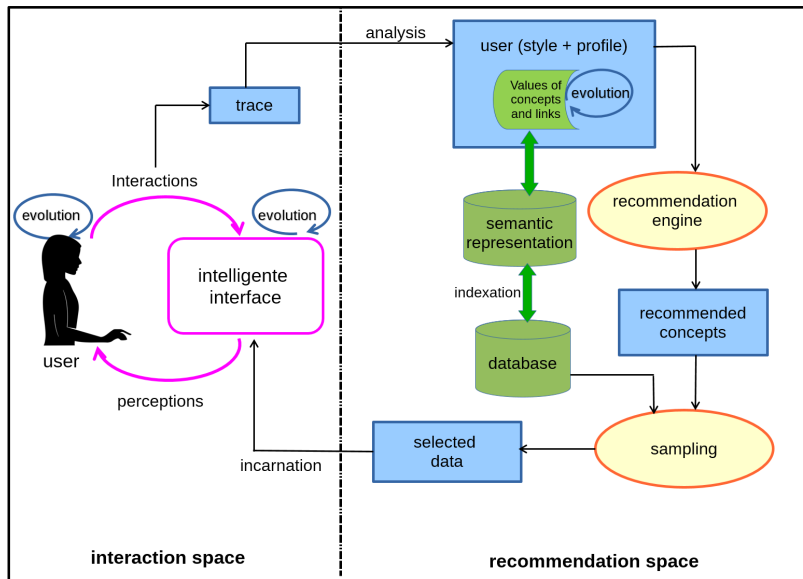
analysis

user (style + profile)

Values of concepts and links

evolution

trace

Interactions

evolution

evolution

intelligente interface

user

perceptions

semantic representation

indexation

database

recommendation engine

recommended concepts

sampling

selected data

incarnation

interaction space

recommendation space